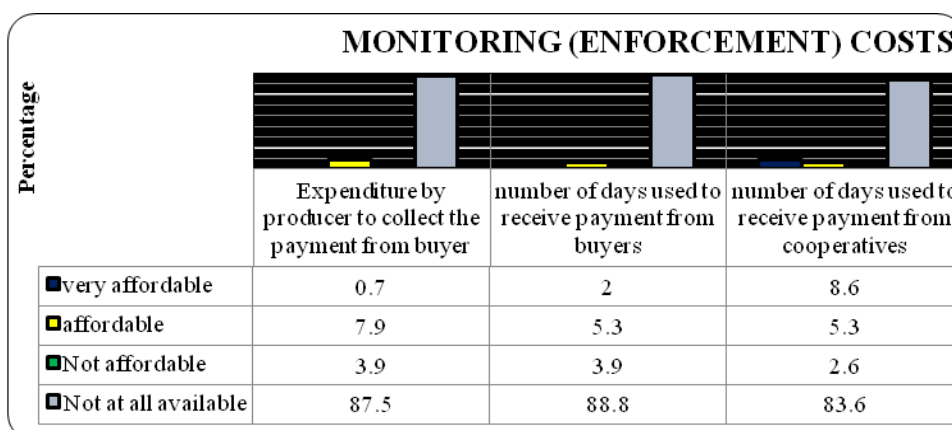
MONITORING (ENFORCEMENT) COSTS

Percentage

| | Expenditure by producer to collect the payment from buyer | number of days used to receive payment from buyers | number of days used to receive payment from cooperatives |
|---|---|---|---|
| very affordable | 0.7 | 2 | 8.6 |
| affordable | 7.9 | 5.3 | 5.3 |
| Not affordable | 3.9 | 3.9 | 2.6 |
| Not at all available | 87.5 | 88.8 | 83.6 |